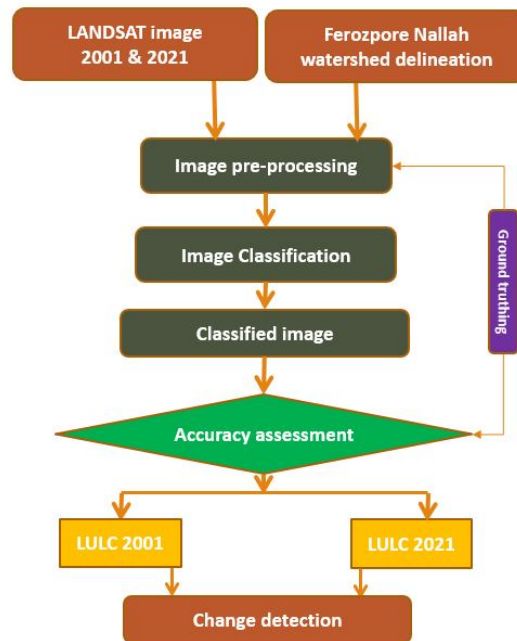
LANDSAT image 2001 & 2021

Ferozpore Nallah watershed delineation

Image pre-processing

Image Classification

Classified image

Ground truthing

Accuracy assessment

LULC 2001

LULC 2021

Change detection